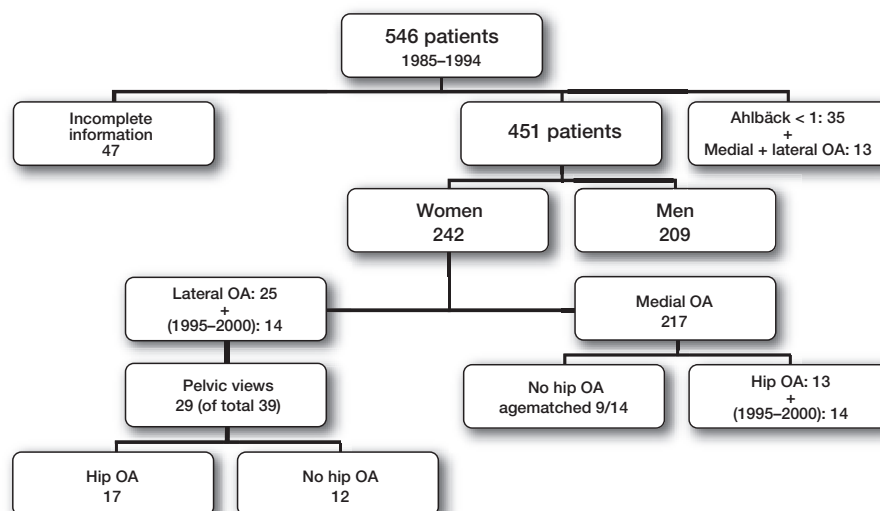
546 patients
1985–1994

Incomplete information
47

451 patients

Ahlbäck < 1: 35
+
Medial + lateral OA: 13

Women
242

Men
209

Lateral OA: 25
+
(1995–2000): 14

Medial OA
217

Pelvic views
29 (of total 39)

No hip OA
agematched 9/14

Hip OA: 13
+
(1995–2000): 14

Hip OA
17

No hip OA
12